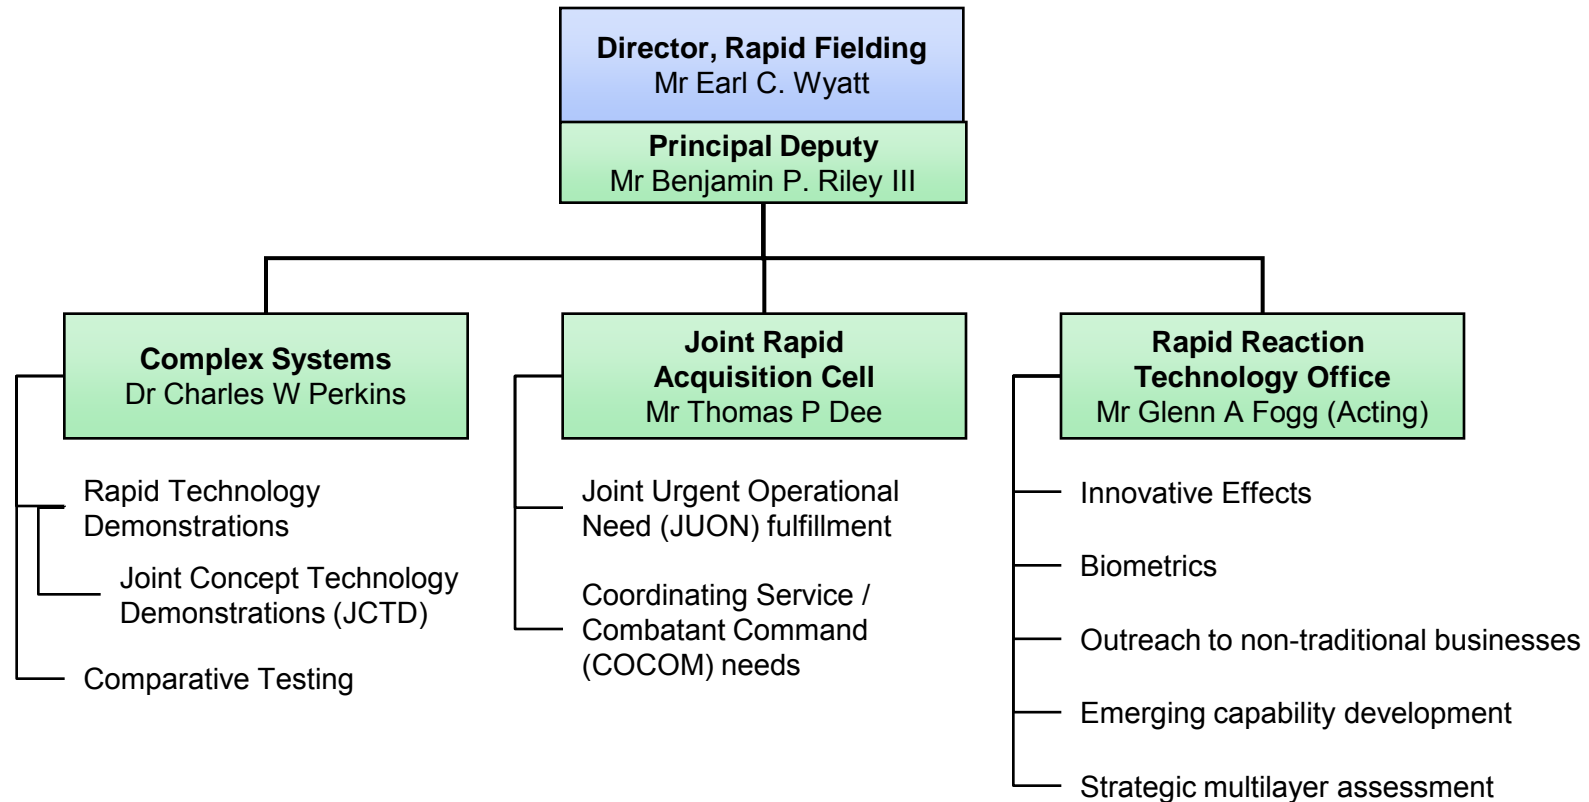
Director, Rapid Fielding
Mr Earl C. Wyatt

Principal Deputy
Mr Benjamin P. Riley III

Complex Systems
Dr Charles W Perkins

Rapid Technology Demonstrations

Joint Concept Technology Demonstrations (JCTD)

Comparative Testing

Joint Rapid Acquisition Cell
Mr Thomas P Dee

Joint Urgent Operational Need (JUON) fulfillment

Coordinating Service / Combatant Command (COCOM) needs

Rapid Reaction Technology Office
Mr Glenn A Fogg (Acting)

Innovative Effects

Biometrics

Outreach to non-traditional businesses

Emerging capability development

Strategic multilayer assessment